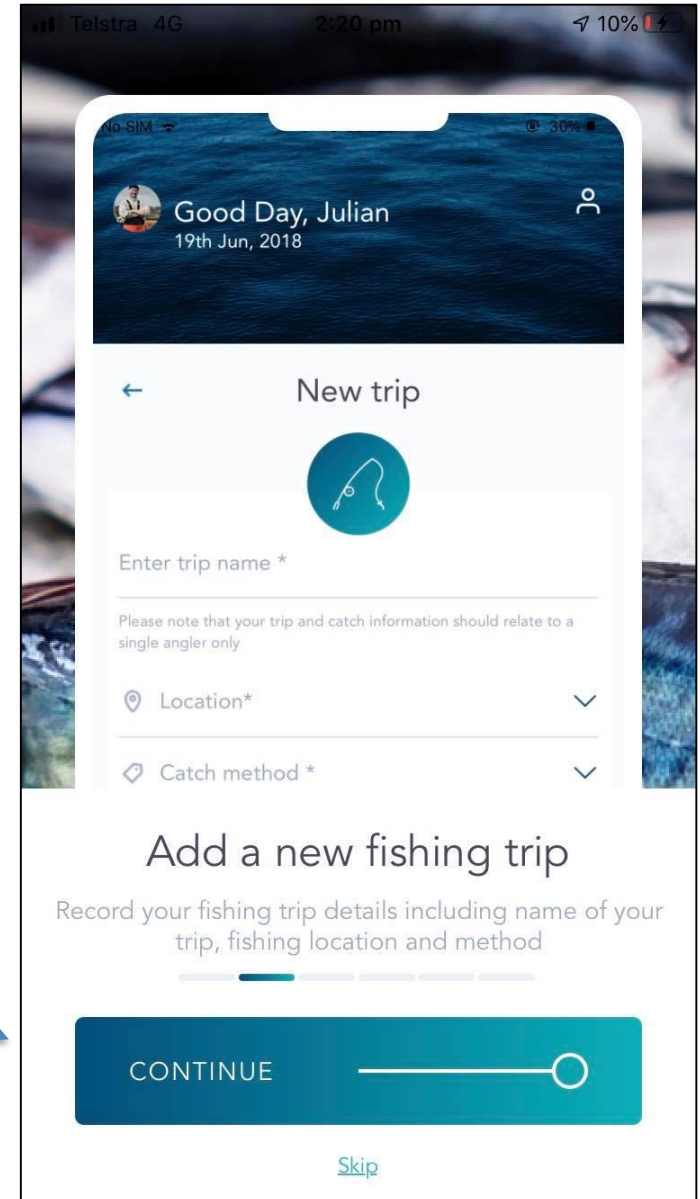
Telstra 4G 2:20 pm 10%

No SIM 30%

Good Day, Julian
19th Jun, 2018

←

New trip

Enter trip name *

Please note that your trip and catch information should relate to a single angler only

Location*

Catch method *

Add a new fishing trip

Record your fishing trip details including name of your trip, fishing location and method

CONTINUE

Skip